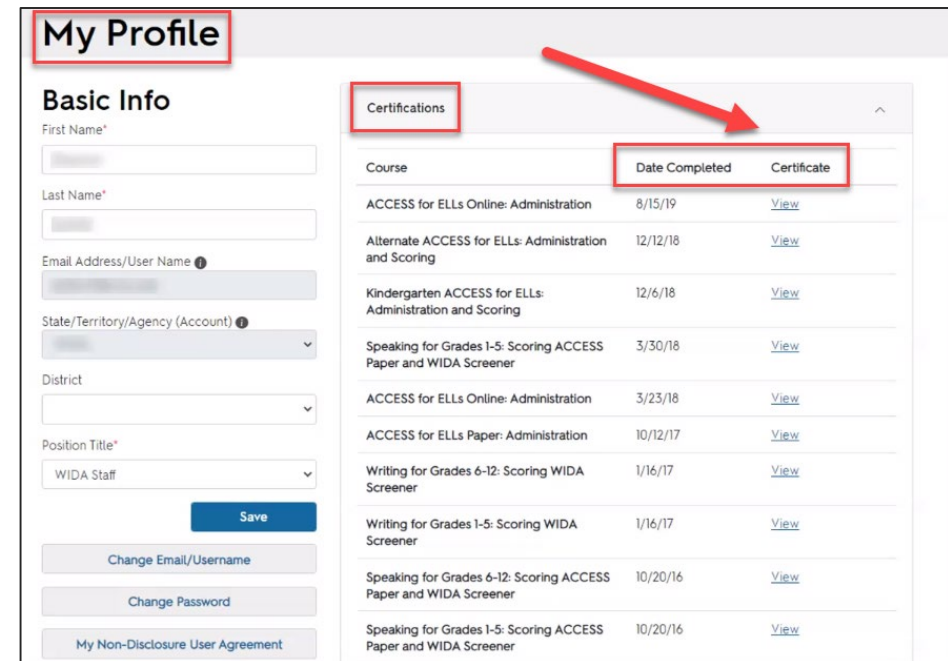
My Profile

Basic Info

First Name*

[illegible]

Last Name*

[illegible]

Email Address/User Name

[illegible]

State/Territory/Agency (Account)

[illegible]

District

Position Title*

WIDA Staff

Save

Change Email/Username

Change Password

My Non-Disclosure User Agreement

Certifications

| Course | Date Completed | Certificate |
|---|---|---|
| ACCESS for ELLs Online: Administration | 8/15/19 | View |
| Alternate ACCESS for ELLs: Administration and Scoring | 12/12/18 | View |
| Kindergarten ACCESS for ELLs: Administration and Scoring | 12/6/18 | View |
| Speaking for Grades 1-5: Scoring ACCESS Paper and WIDA Screener | 3/30/18 | View |
| ACCESS for ELLs Online: Administration | 3/23/18 | View |
| ACCESS for ELLs Paper: Administration | 10/12/17 | View |
| Writing for Grades 6-12: Scoring WIDA Screener | 1/16/17 | View |
| Writing for Grades 1-5: Scoring WIDA Screener | 1/16/17 | View |
| Speaking for Grades 6-12: Scoring ACCESS Paper and WIDA Screener | 10/20/16 | View |
| Speaking for Grades 1-5: Scoring ACCESS Paper and WIDA Screener | 10/20/16 | View |